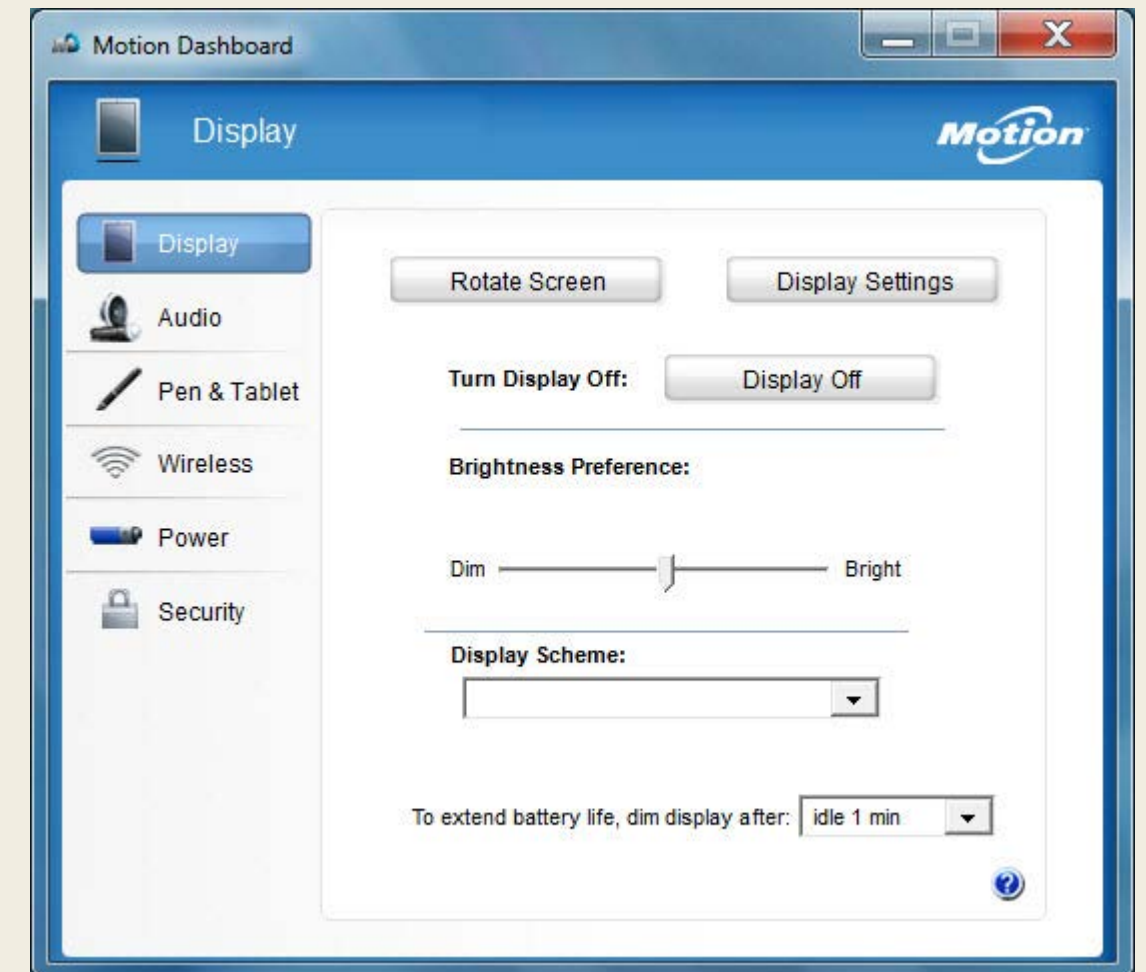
Motion Dashboard

Display

Motion

Display
Audio
Pen & Tablet
Wireless
Power
Security

Rotate Screen

Display Settings

Turn Display Off:

Display Off

Brightness Preference:

Dim

Bright

Display Scheme:

To extend battery life, dim display after:

idle 1 min